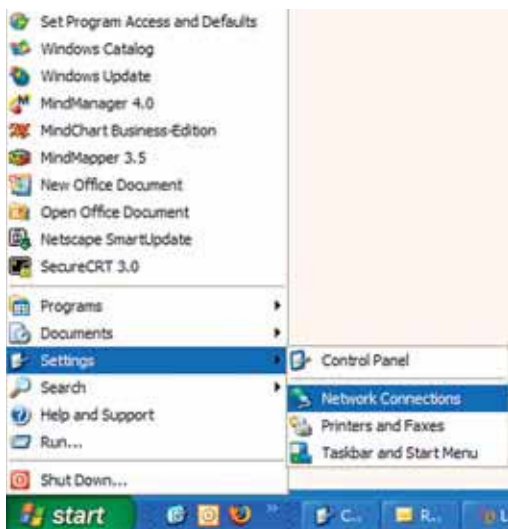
Set Program Access and Defaults
Windows Catalog
Windows Update
MindManager 4.0
MindChart Business-Edition
MindMapper 3.5
New Office Document
Open Office Document
Netscape SmartUpdate
SecureCRT 3.0
Programs
Documents
Settings
Search
Help and Support
Run...
Shut Down...
Control Panel
Network Connections
Printers and Faxes
Taskbar and Start Menu
start
C...
R...
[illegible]